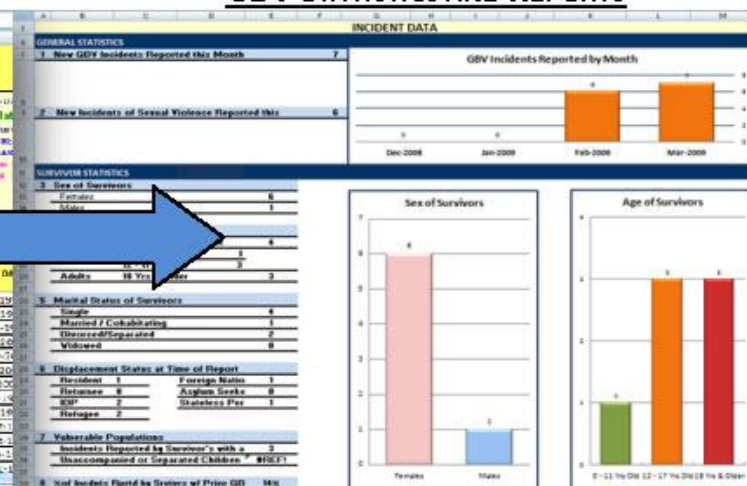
INCIDENT DATA

GENERAL STATISTICS

1 New GBV Incidents Reported this Month 7

2 New Incidents of Sexual Violence Reported this 6

GBV Incidents Reported by Month

0 0 6 7

Dec-2008 Jan-2009 Feb-2009 Mar-2009

SURVIVOR STATISTICS

3 Sex of Survivors

Females 6

Males 1

6

3

3

Adults 18 Yrs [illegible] 3

5 Marital Status of Survivors

Single 6

Married / Cohabitating 1

Divorced/Separated 2

Widowed 0

6 Displacement Status at Time of Report

Resident 1 Foreign Natio 1

Returnee 0 Asylum Seeke 0

IDP 2 Stateless Per 1

Refugee 2

7 Vulnerable Populations

Incidents Reported by Survivor's with a 2

Unaccompanied or Separated Children #REF!

8 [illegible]

Sex of Survivors

6 1

Females Males

Age of Survivors

1 3 3

0 - 11 Yrs Old 12 - 17 Yrs Old 18 Yrs & Older